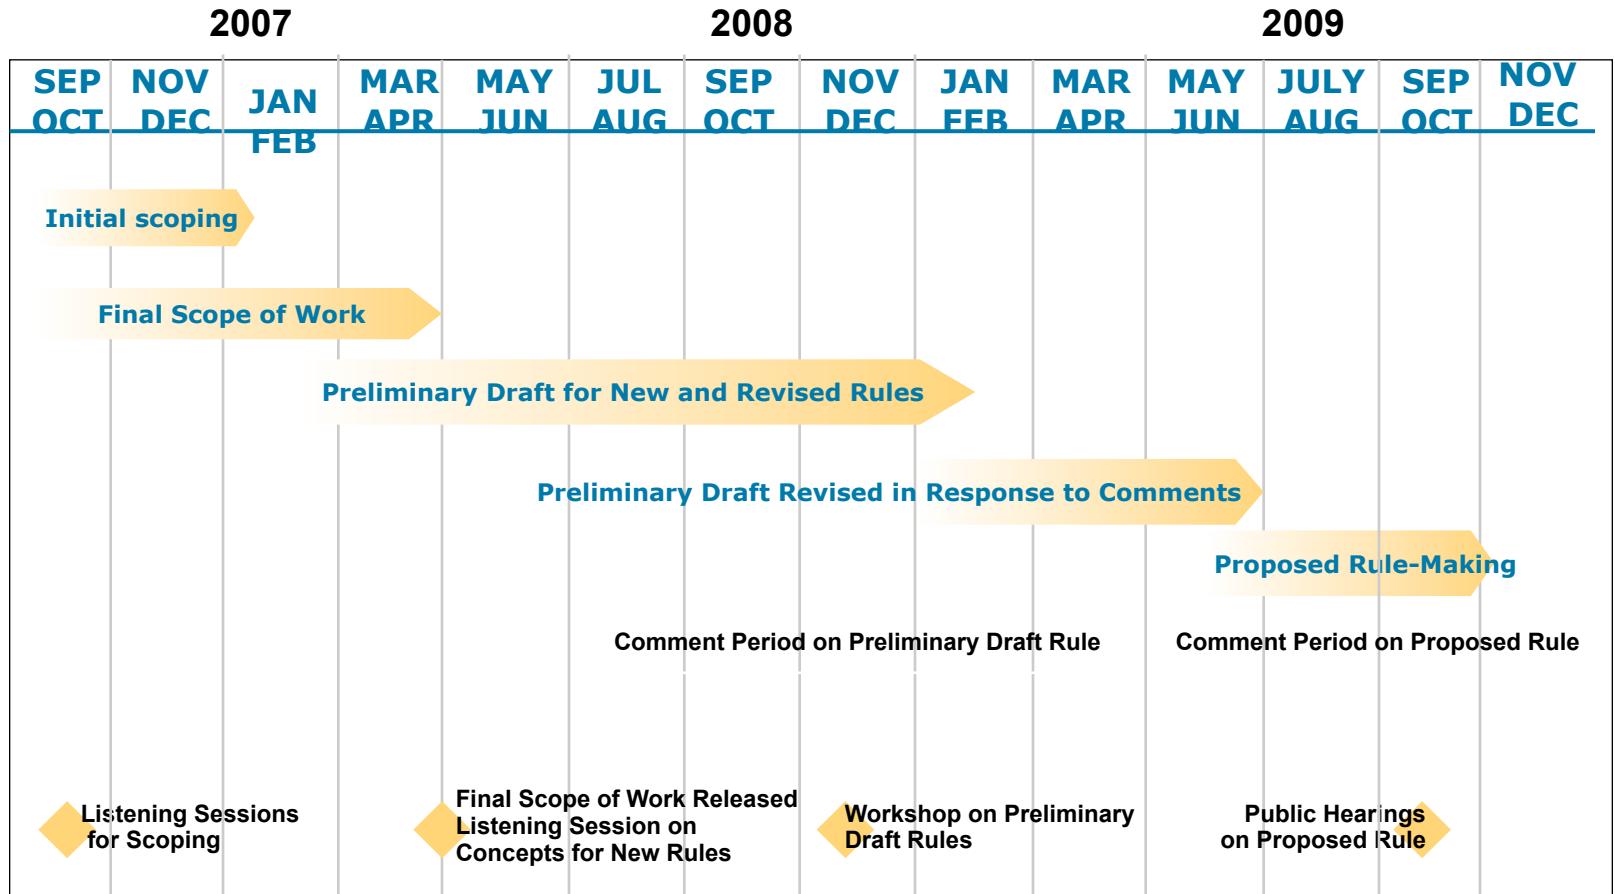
2007

2008

2009

| SEP OCT | NOV DEC | JAN FEB | MAR APR | MAY JUN | JUL AUG | SEP OCT | NOV DEC | JAN FEB | MAR APR | MAY JUN | JULY AUG | SEP OCT | NOV DEC |
|---|---|---|---|---|---|---|---|---|---|---|---|---|---|

Initial scoping

Final Scope of Work

Preliminary Draft for New and Revised Rules

Preliminary Draft Revised in Response to Comments

Proposed Rule-Making

Comment Period on Preliminary Draft Rule

Comment Period on Proposed Rule

Listening Sessions for Scoping

Final Scope of Work Released
Listening Session on Concepts for New Rules

Workshop on Preliminary Draft Rules

Public Hearings on Proposed Rule